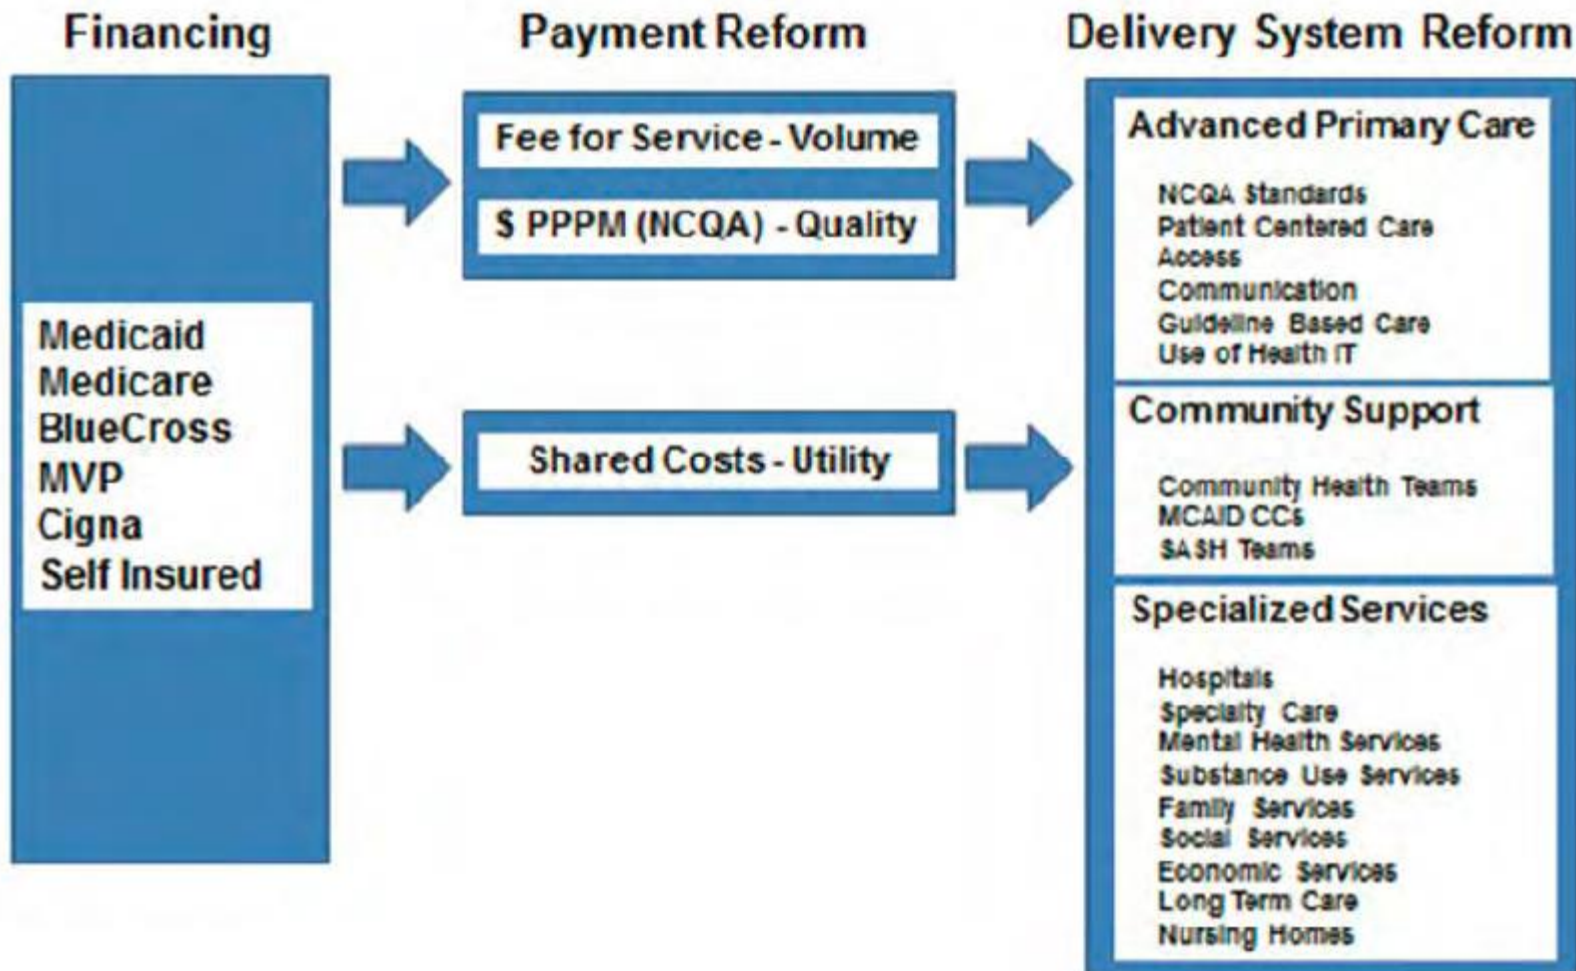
Financing

Medicaid
Medicare
BlueCross
MVP
Cigna
Self Insured

Payment Reform

Fee for Service - Volume

$ PPPM (NCQA) - Quality

Shared Costs - Utility

Delivery System Reform

Advanced Primary Care

NCQA Standards
Patient Centered Care
Access
Communication
Guideline Based Care
Use of Health IT

Community Support

Community Health Teams
MCAID CCs
SASH Teams

Specialized Services

Hospitals
Specialty Care
Mental Health Services
Substance Use Services
Family Services
Social Services
Economic Services
Long Term Care
Nursing Homes